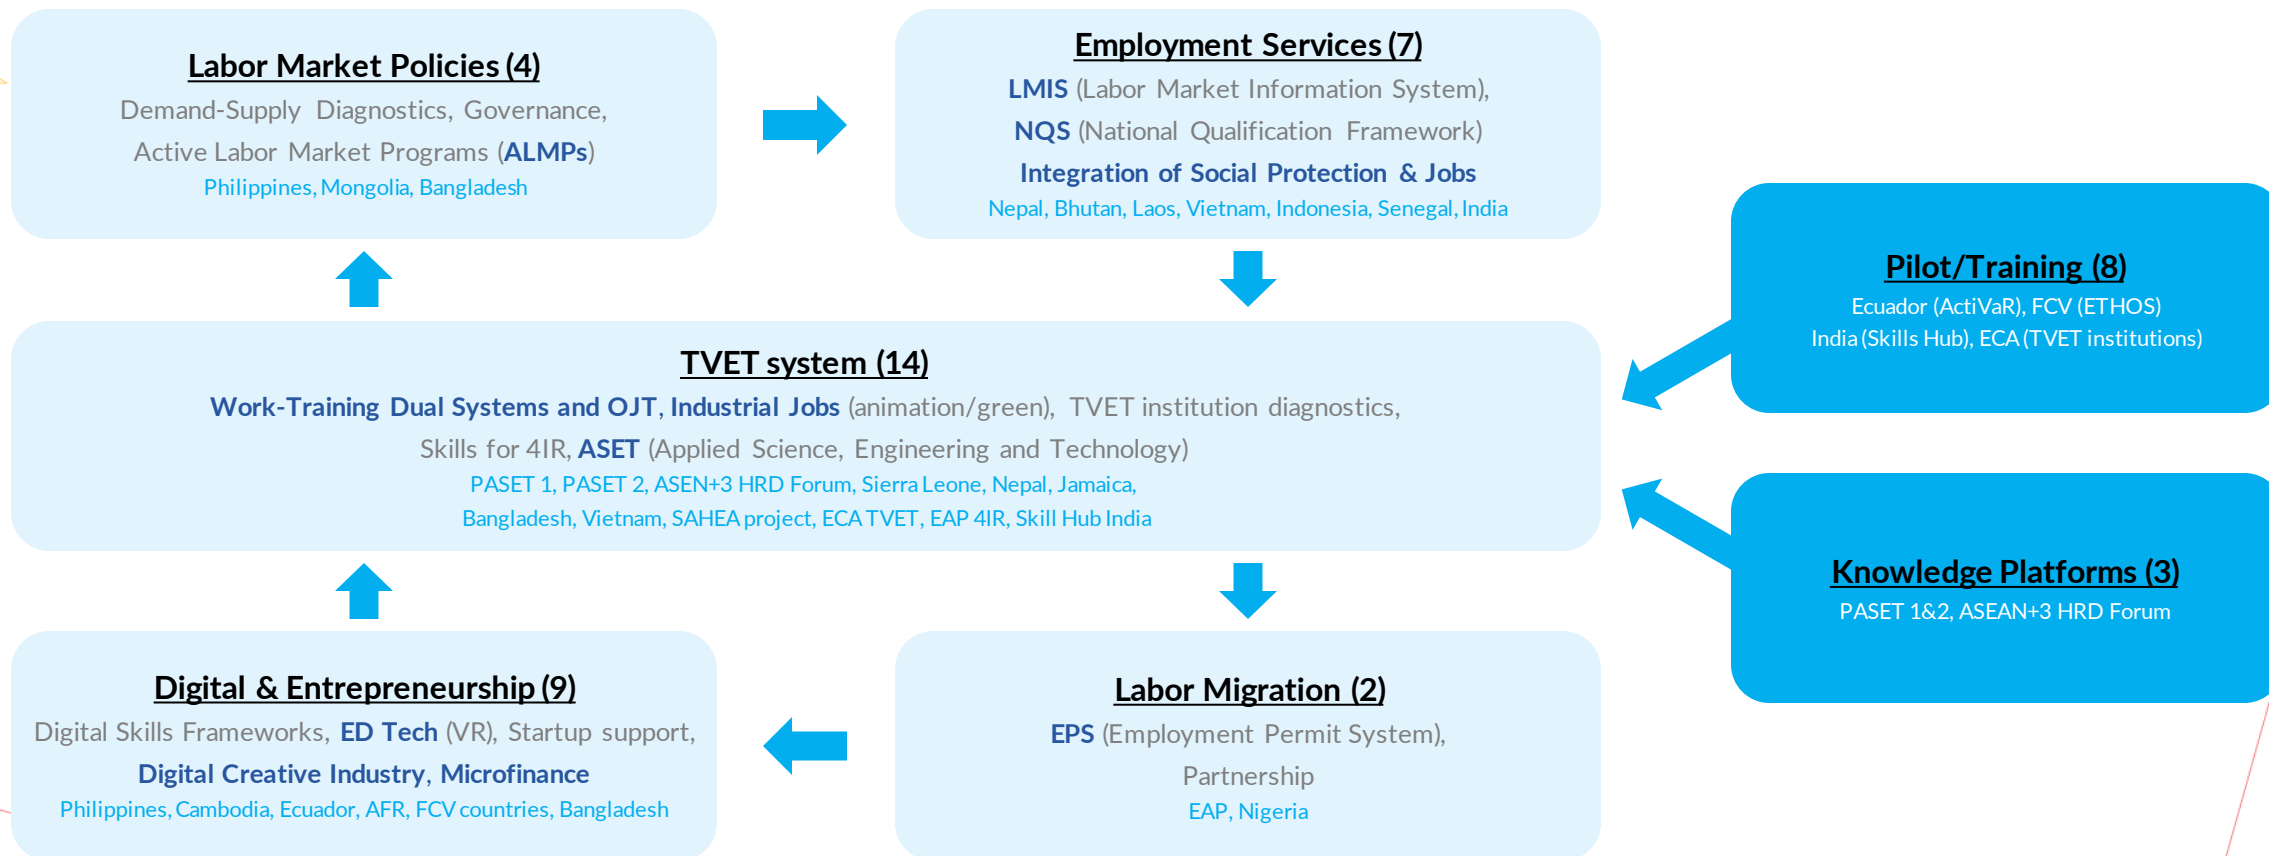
Labor Market Policies (4)
Demand-Supply Diagnostics, Governance, Active Labor Market Programs (ALMPs)
Philippines, Mongolia, Bangladesh

Employment Services (7)
LMIS (Labor Market Information System),
NQS (National Qualification Framework)
Integration of Social Protection & Jobs
Nepal, Bhutan, Laos, Vietnam, Indonesia, Senegal, India

Pilot/Training (8)
Ecuador (ActiVaR), FCV (ETHOS)
India (Skills Hub), ECA (TVET institutions)

TVET system (14)
Work-Training Dual Systems and OJT, Industrial Jobs (animation/green), TVET institution diagnostics, Skills for 4IR, ASET (Applied Science, Engineering and Technology)
PASET 1, PASET 2, ASEN+3 HRD Forum, Sierra Leone, Nepal, Jamaica, Bangladesh, Vietnam, SAHEA project, ECA TVET, EAP 4IR, Skill Hub India

Knowledge Platforms (3)
PASET 1&2, ASEAN+3 HRD Forum

Digital & Entrepreneurship (9)
Digital Skills Frameworks, ED Tech (VR), Startup support,
Digital Creative Industry, Microfinance
Philippines, Cambodia, Ecuador, AFR, FCV countries, Bangladesh

Labor Migration (2)
EPS (Employment Permit System),
Partnership
EAP, Nigeria